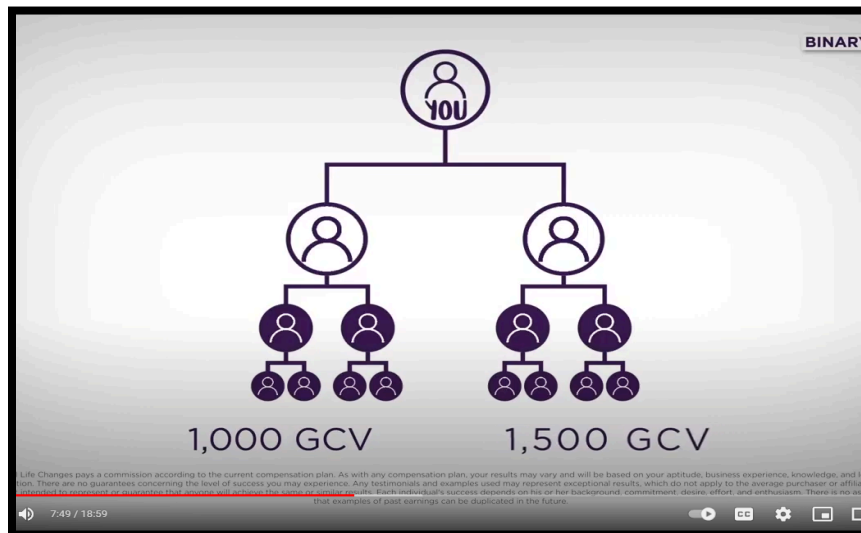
BINARY

YOU

1,000 GCV

1,500 GCV

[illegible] Life Changes pays a commission according to the current compensation plan. As with any compensation plan, your results may vary and will be based on your aptitude, business experience, knowledge, and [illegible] tion. There are no guarantees concerning the level of success you may experience. Any testimonials and examples used may represent exceptional results, which do not apply to the average purchaser or affilia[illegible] intended to represent or guarantee that anyone will achieve the same or similar results. Each individual's success depends on his or her background, commitment, desire, effort, and enthusiasm. There is no as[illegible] that examples of past earnings can be duplicated in the future.

7:49 / 18:59

CC